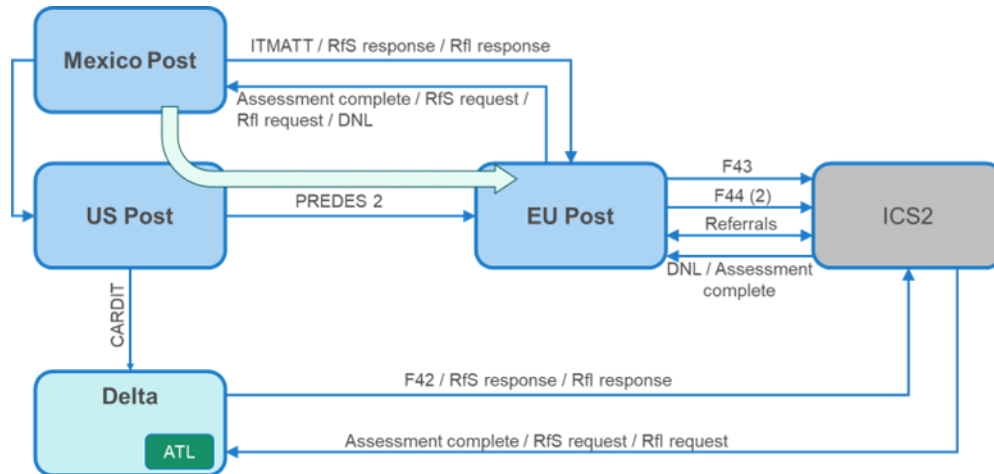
Mexico Post

ITMATT / RfS response / RfI response

Assessment complete / RfS request / RfI request / DNL

US Post

PREDES 2

EU Post

F43

F44 (2)

Referrals

DNL / Assessment complete

ICS2

CARDIT

Delta

ATL

F42 / RfS response / RfI response

Assessment complete / RfS request / RfI request